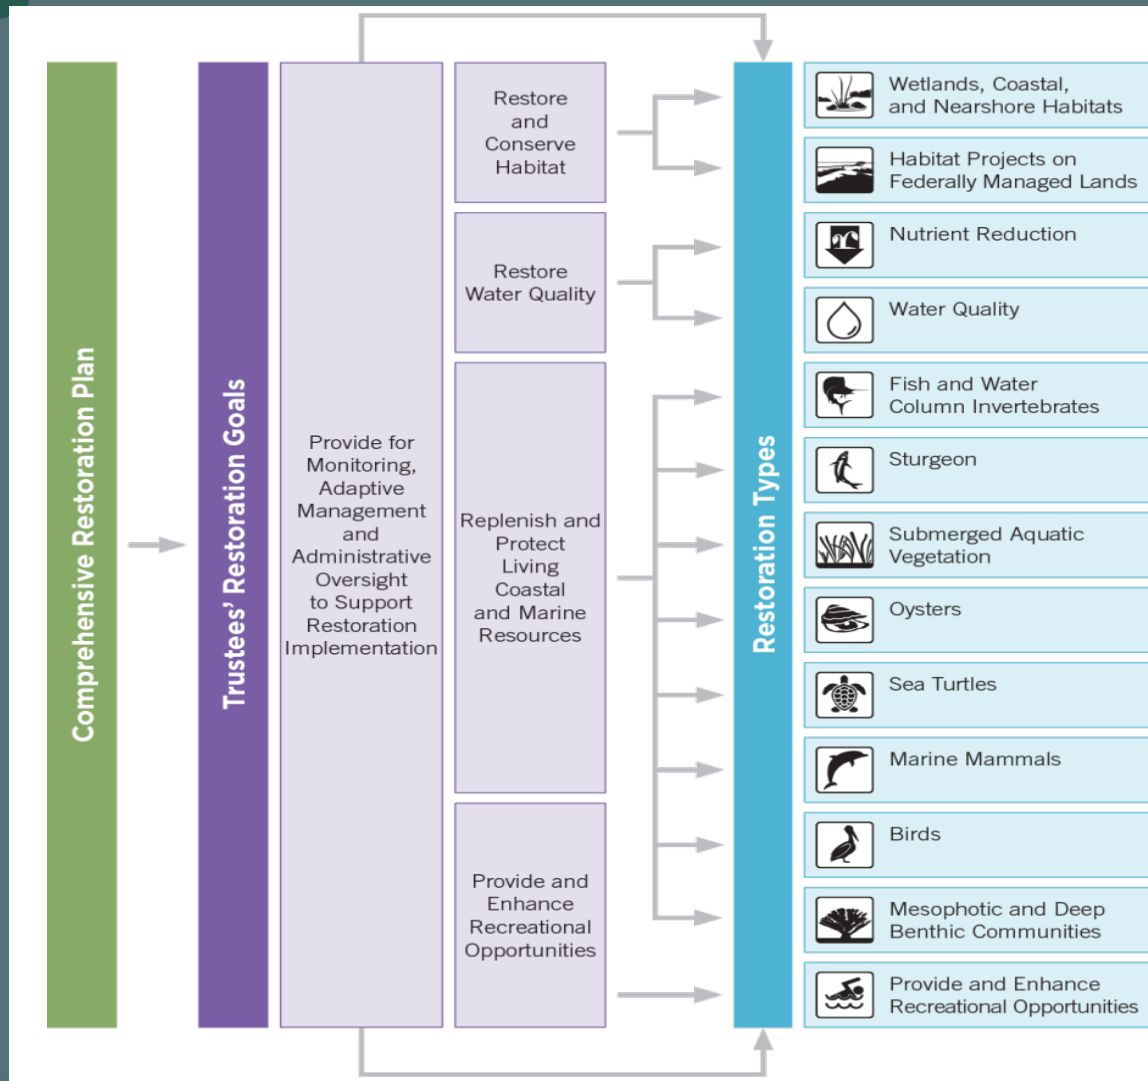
Comprehensive Restoration Plan

Trustees' Restoration Goals

Provide for Monitoring, Adaptive Management and Administrative Oversight to Support Restoration Implementation

Restore and Conserve Habitat

Restore Water Quality

Replenish and Protect Living Coastal and Marine Resources

Provide and Enhance Recreational Opportunities

Restoration Types

Wetlands, Coastal, and Nearshore Habitats

Habitat Projects on Federally Managed Lands

Nutrient Reduction

Water Quality

Fish and Water Column Invertebrates

Sturgeon

Submerged Aquatic Vegetation

Oysters

Sea Turtles

Marine Mammals

Birds

Mesophotic and Deep Benthic Communities

Provide and Enhance Recreational Opportunities